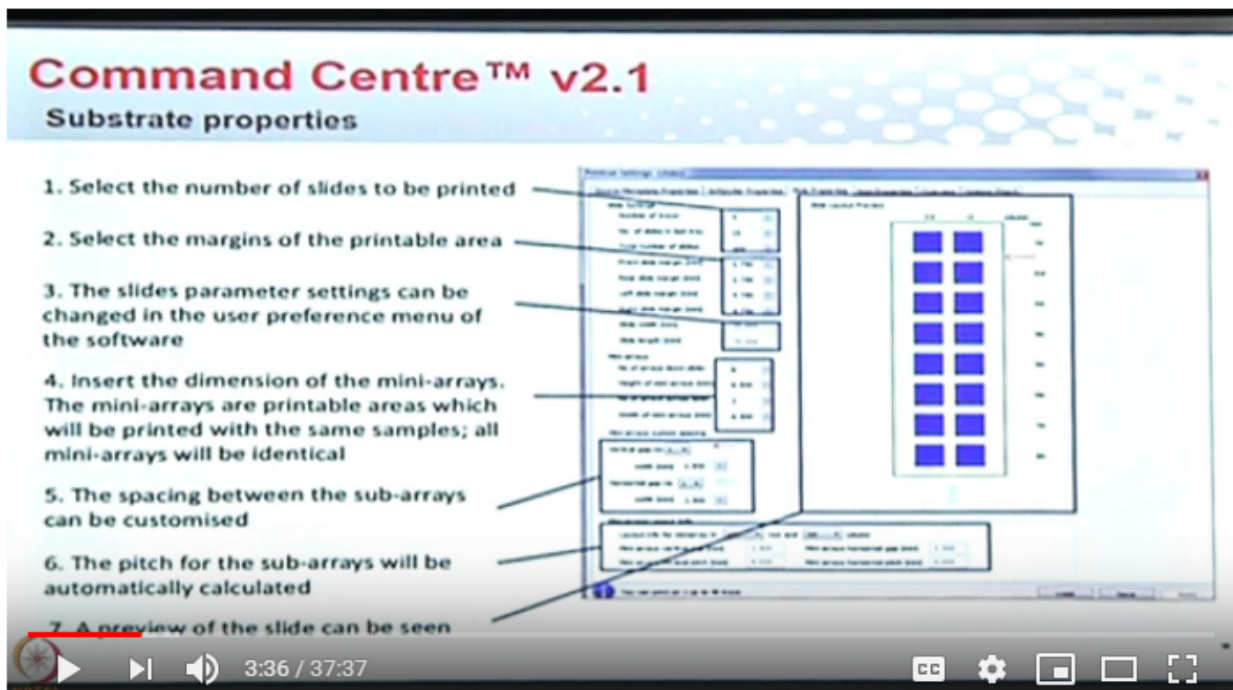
Command Centre™ v2.1

Substrate properties

1. Select the number of slides to be printed

2. Select the margins of the printable area

3. The slides parameter settings can be changed in the user preference menu of the software

4. Insert the dimension of the mini-arrays. The mini-arrays are printable areas which will be printed with the same samples; all mini-arrays will be identical

5. The spacing between the sub-arrays can be customised

6. The pitch for the sub-arrays will be automatically calculated

7. A preview of the slide can be seen

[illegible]

3:36 / 37:37

CC